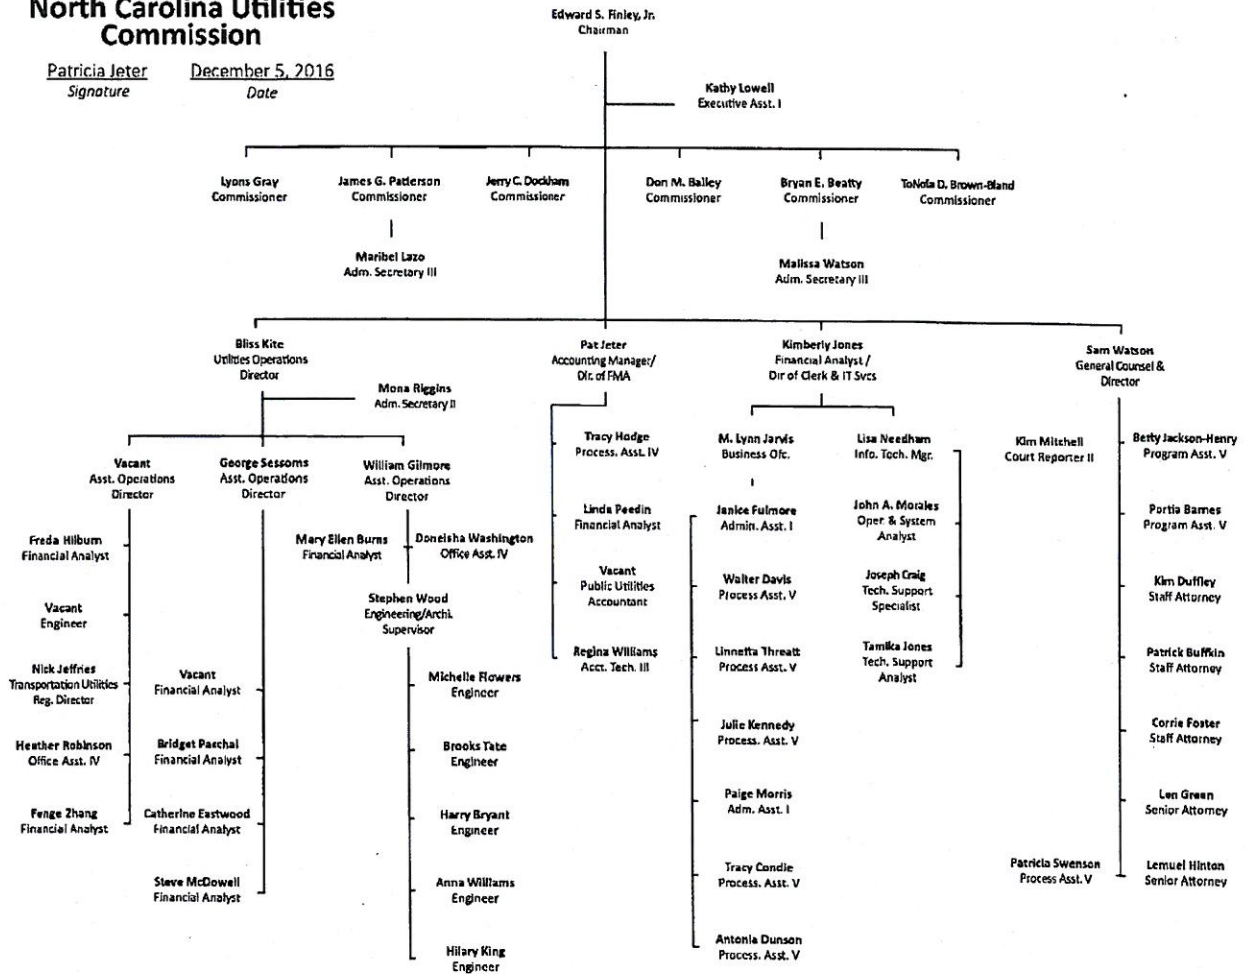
North Carolina Utilities Commission

Patricia Jeter
Signature

December 5, 2016
Date

Edward S. Finley, Jr.
Chairman

Kathy Lowell
Executive Asst. I

Lyons Gray
Commissioner

James G. Patterson
Commissioner

Maribel Lazo
Adm. Secretary III

Jerry C. Dockham
Commissioner

Don M. Bailey
Commissioner

Bryan E. Beatty
Commissioner

Malissa Watson
Adm. Secretary III

ToNola D. Brown-Bland
Commissioner

Bliss Kite
Utilities Operations
Director

Mona Riggins
Adm. Secretary II

Vacant
Asst. Operations
Director

Freda Hilburn
Financial Analyst

Vacant
Engineer

Nick Jeffries
Transportation Utilities
Reg. Director

Heather Robinson
Office Asst. IV

Fenge Zhang
Financial Analyst

George Sessoms
Asst. Operations
Director

Vacant
Financial Analyst

Bridget Paschal
Financial Analyst

Catherine Eastwood
Financial Analyst

Steve McDowell
Financial Analyst

William Gilmore
Asst. Operations
Director

Mary Ellen Burns
Financial Analyst

Doneisha Washington
Office Asst. IV

Stephen Wood
Engineering/Archi.
Supervisor

Michelle Flowers
Engineer

Brooks Tate
Engineer

Harry Bryant
Engineer

Anna Williams
Engineer

Hilary King
Engineer

Pat Jeter
Accounting Manager/
Dir. of FMA

Tracy Hodge
Process. Asst. IV

Linda Peedin
Financial Analyst

Vacant
Public Utilities
Accountant

Regina Williams
Acct. Tech. III

Kimberly Jones
Financial Analyst /
Dir of Clerk & IT Svcs

M. Lynn Jarvis
Business Ofc.

Janice Fulmore
Admin. Asst. I

Walter Davis
Process Asst. V

Linnetta Threatt
Process Asst. V

Julie Kennedy
Process. Asst. V

Paige Morris
Adm. Asst. I

Tracy Condie
Process. Asst. V

Antonia Dunson
Process. Asst. V

Lisa Needham
Info. Tech. Mgr.

John A. Morales
Oper. & System
Analyst

Joseph Craig
Tech. Support
Specialist

Tamika Jones
Tech. Support
Analyst

Sam Watson
General Counsel &
Director

Kim Mitchell
Court Reporter II

Patricia Swenson
Process Asst. V

Betty Jackson-Henry
Program Asst. V

Portia Barnes
Program Asst. V

Kim Duffley
Staff Attorney

Patrick Buffkin
Staff Attorney

Corrie Foster
Staff Attorney

Len Green
Senior Attorney

Lemuel Hinton
Senior Attorney